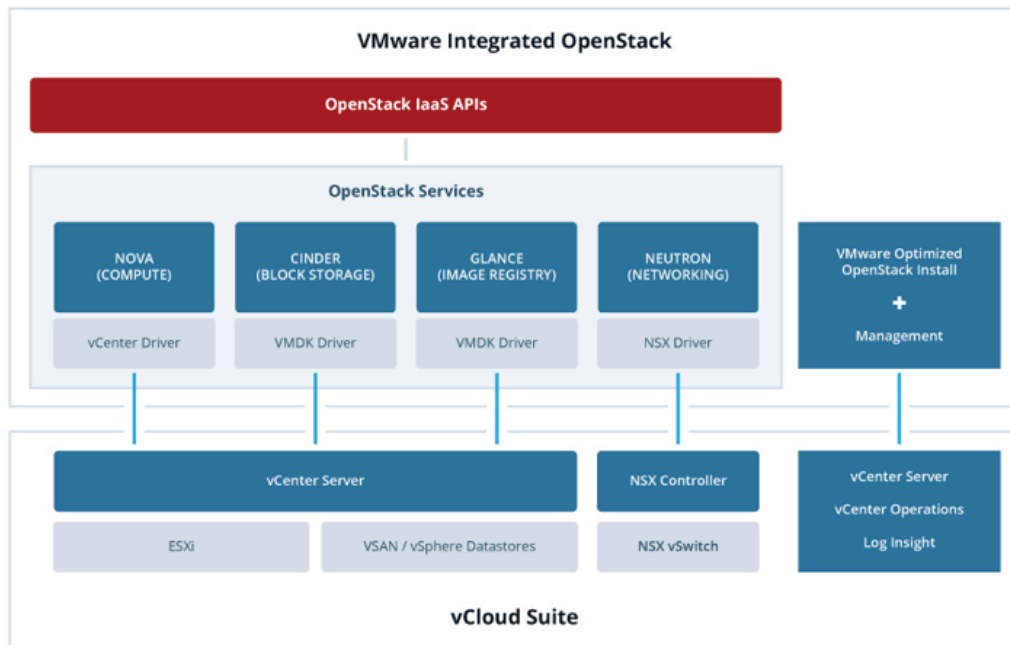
VMware Integrated OpenStack

OpenStack IaaS APIs

OpenStack Services

NOVA (COMPUTE)

vCenter Driver

CINDER (BLOCK STORAGE)

VMDK Driver

GLANCE (IMAGE REGISTRY)

VMDK Driver

NEUTRON (NETWORKING)

NSX Driver

VMware Optimized OpenStack Install

+

Management

vCenter Server

ESXi

VSAN / vSphere Datastores

NSX Controller

NSX vSwitch

vCenter Server

vCenter Operations

Log Insight

vCloud Suite